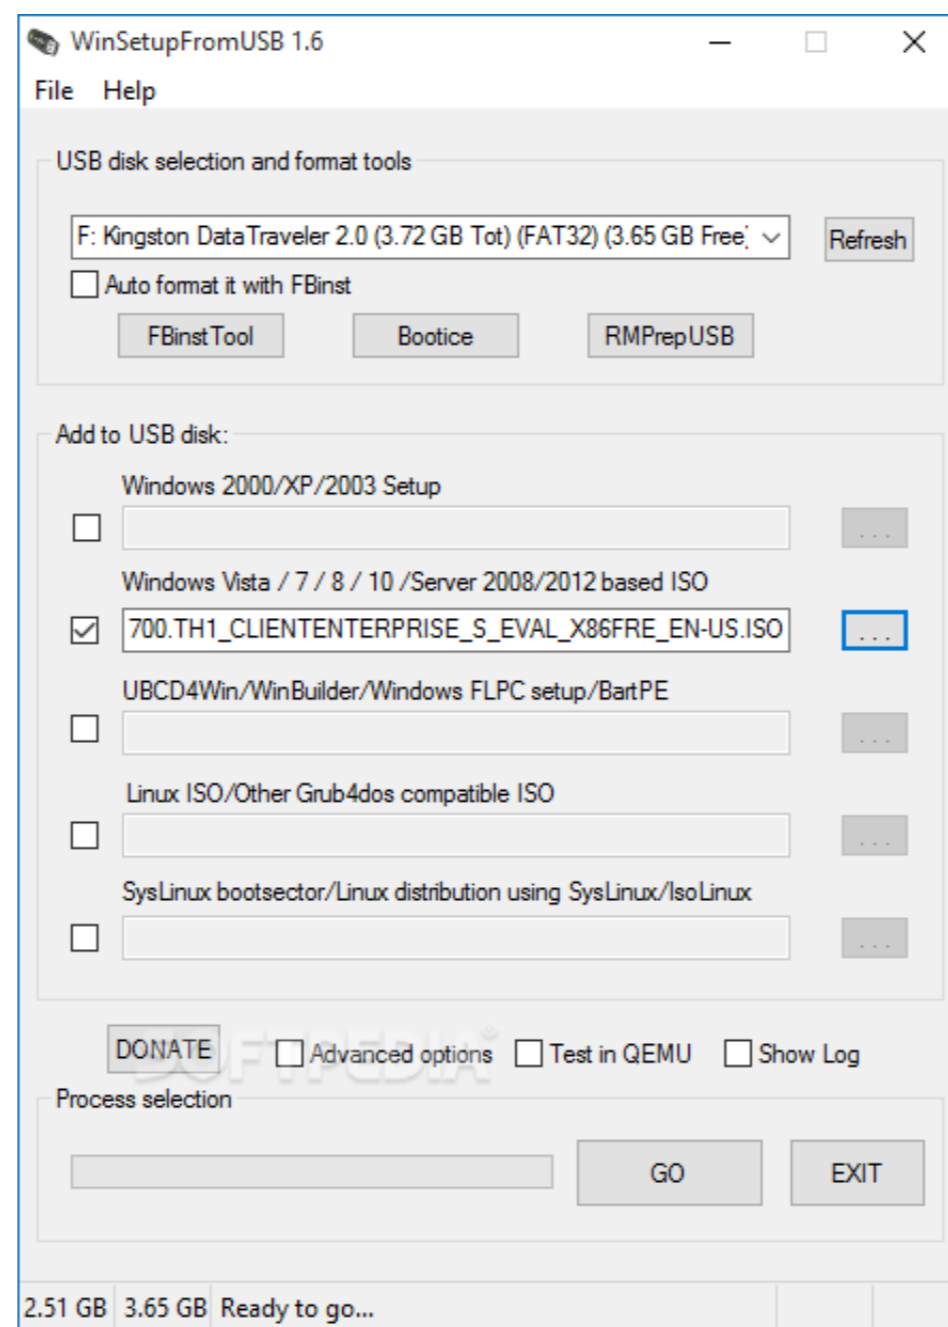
WinSetupFromUSB 1.6

File Help

USB disk selection and format tools

F: Kingston DataTraveler 2.0 (3.72 GB Tot) (FAT32) (3.65 GB Free)

Refresh

Auto format it with FBinst

FBinstTool

Bootice

RMPrepUSB

Add to USB disk:

Windows 2000/XP/2003 Setup

...

Windows Vista / 7 / 8 / 10 /Server 2008/2012 based ISO

700.TH1_CLIENTENTERPRISE_S_EVAL_X86FRE_EN-US.ISO

...

UBCD4Win/WinBuilder/Windows FLPC setup/BartPE

...

Linux ISO/Other Grub4dos compatible ISO

...

SysLinux bootsector/Linux distribution using SysLinux/IsoLinux

...

DONATE

SOFTPEDIA

Advanced options

Test in QEMU

Show Log

Process selection

GO

EXIT

2.51 GB 3.65 GB Ready to go...